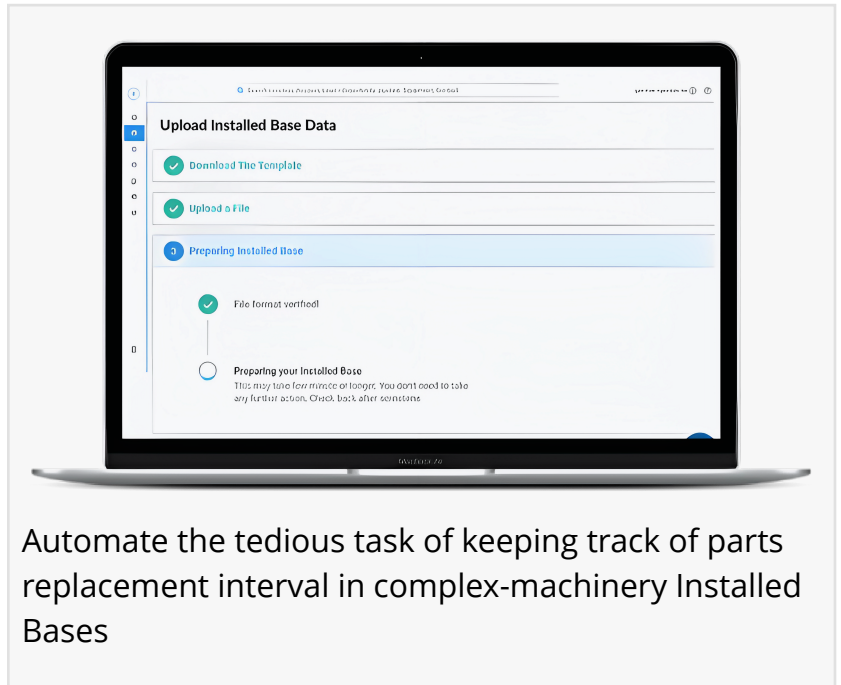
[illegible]

Upload Installed Base Data

Download The Template

Upload a File

3 Preparing Installed Base

File format verified!

Preparing your Installed Base

This may take few mintes or longer. You don't need to take any further action. Check back after sometime

Automate the tedious task of keeping track of parts replacement interval in complex-machinery Installed Bases